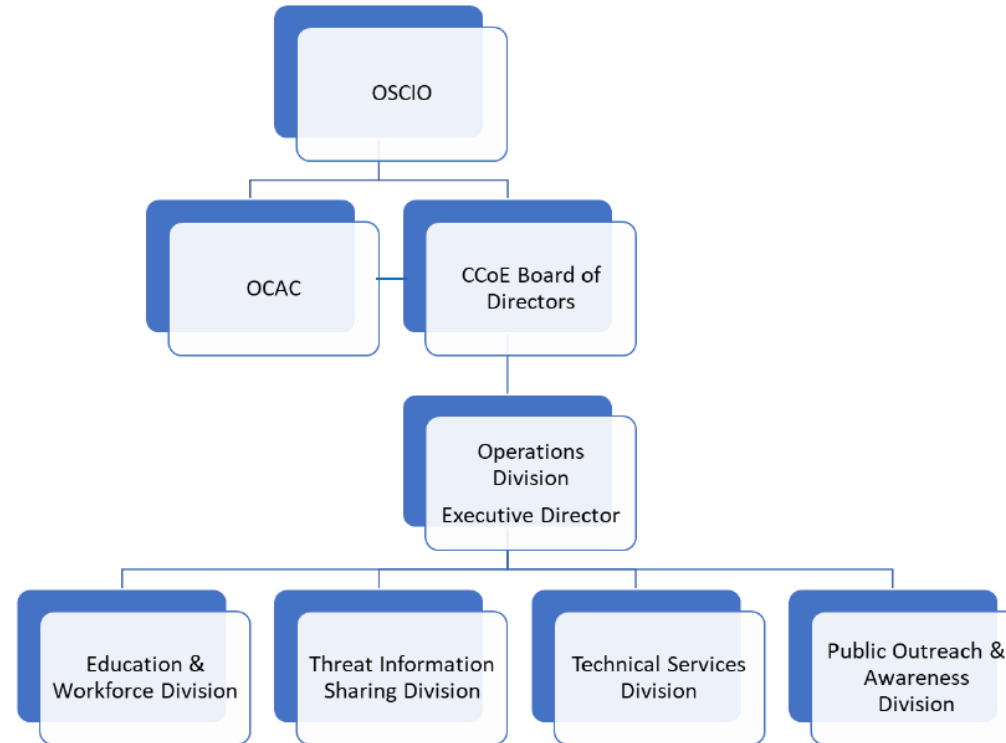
OSCIO

OCAC

CCoE Board of Directors

Operations Division

Executive Director

Education & Workforce Division

Threat Information Sharing Division

Technical Services Division

Public Outreach & Awareness Division